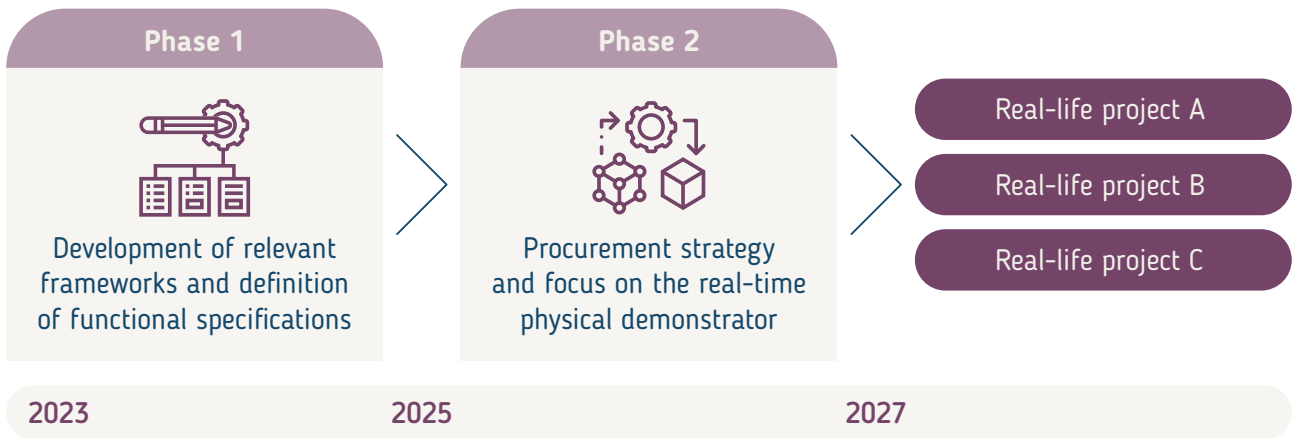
Phase 1

Development of relevant frameworks and definition of functional specifications

Phase 2

Procurement strategy and focus on the real-time physical demonstrator

Real-life project A

Real-life project B

Real-life project C

2023

2025

2027